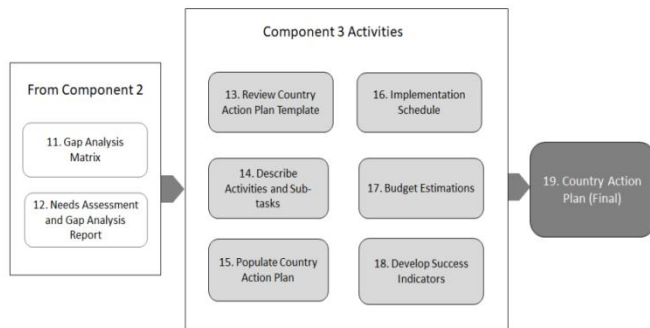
From Component 2

11. Gap Analysis Matrix

12. Needs Assessment and Gap Analysis Report

Component 3 Activities

13. Review Country Action Plan Template

16. Implementation Schedule

14. Describe Activities and Subtasks

17. Budget Estimations

15. Populate Country Action Plan

18. Develop Success Indicators

19. Country Action Plan (Final)